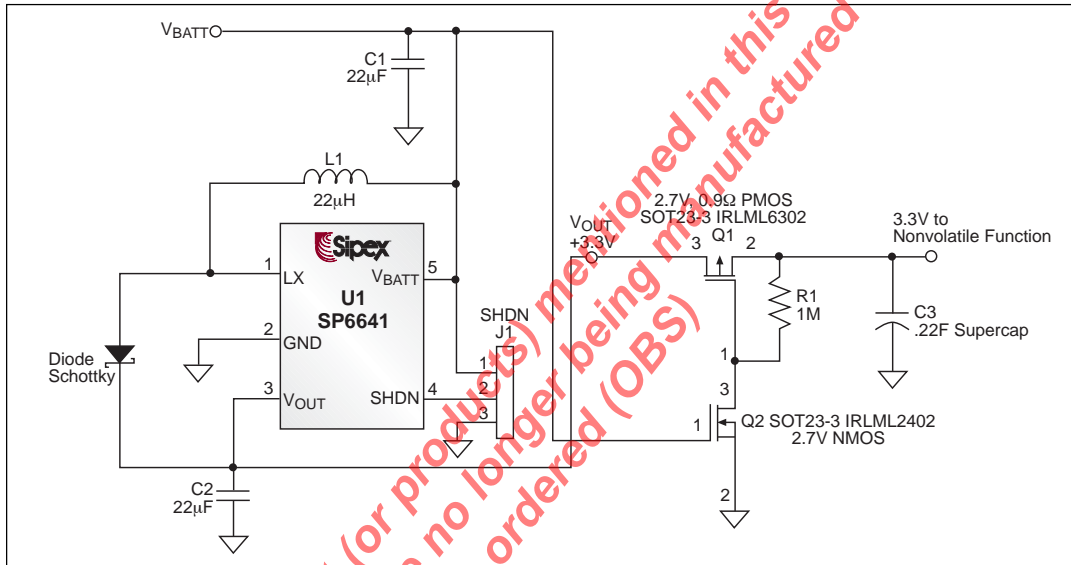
$V_{BATT}$

C1
22μF

L1
22μH

Sipex
U1
SP6641

1 LX
2 GND
3 $V_{OUT}$
5 $V_{BATT}$
4 SHDN

Diode
Schottky

C2
22μF

SHDN
J1
1
2
3

$V_{OUT}$
+3.3V

2.7V, 0.9Ω PMOS
SOT23-3 IRLML6302
3 Q1 2

3.3V to
Nonvolatile Function

R1
1M

C3
.22F Supercap

1
3
1
Q2 SOT23-3 IRLML2402
2.7V NMOS
2

(or products) mentioned in this
no longer being manufactured
ordered (OBS)